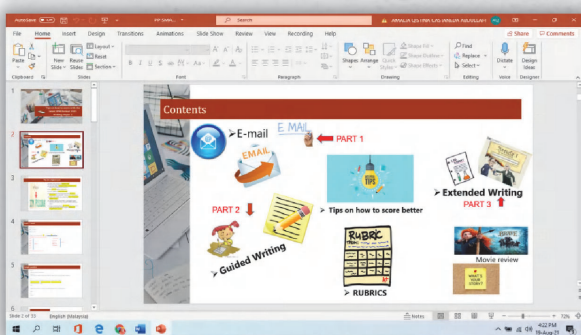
AutoSave  PP Guid...  Search  ARMIZA LEE PAN LEE ARMIZA ABDULLAH

File  Home  Insert  Design  Transitions  Animations  Slide Show  Review  View  Recording  Help  Share  Comments

Paste  Clipboard  New Slide  Reuse Slides  Layout  Reset  Section  Slides  Font  Paragraph  Shapes  Arrange  Quick Styles  Shape Fill  Shape Outline  Shape Effects  Drawing  Find  Replace  Select  Editing  Dictate  Voice  Design Ideas  Designer

Contents

➢E-mail

E-MAIL

PART 1

EMAIL

TIPS

➢ Tips on how to score better

➢ Extended Writing

PART 3

PART 2

➢ Guided Writing

RUBRIC

Movie review

➢ RUBRICS

Slide 2 of 33  English (Malaysia)  Notes  10%  4:22 PM  18-Aug-21